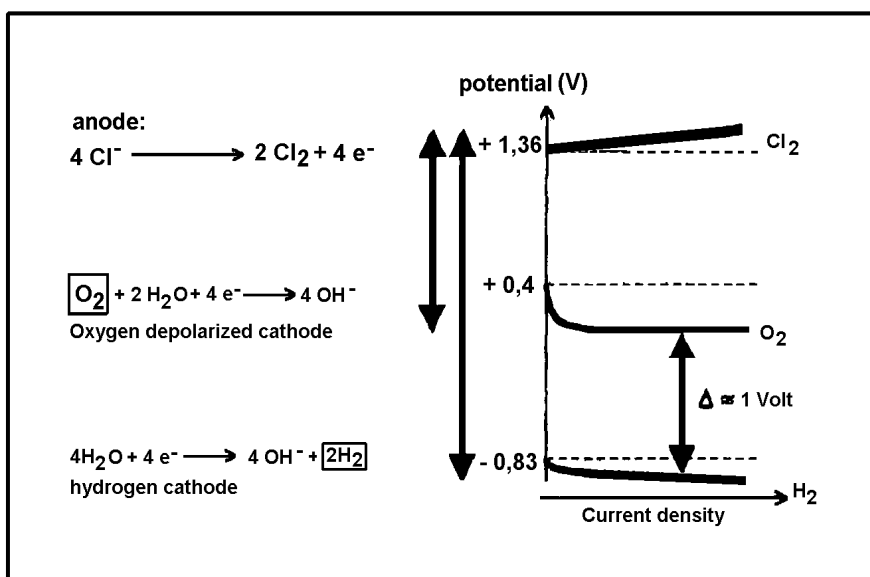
anode:
$4\ Cl^- \longrightarrow 2\ Cl_2 + 4\ e^-$

$\boxed{O_2} + 2\ H_2O + 4\ e^- \longrightarrow 4\ OH^-$
Oxygen depolarized cathode

$4H_2O + 4\ e^- \longrightarrow 4\ OH^- + \boxed{2H_2}$
hydrogen cathode

potential (V)
+ 1,36
$Cl_2$
+ 0,4
$O_2$
$\Delta \approx$ 1 Volt
- 0,83
$H_2$
Current density